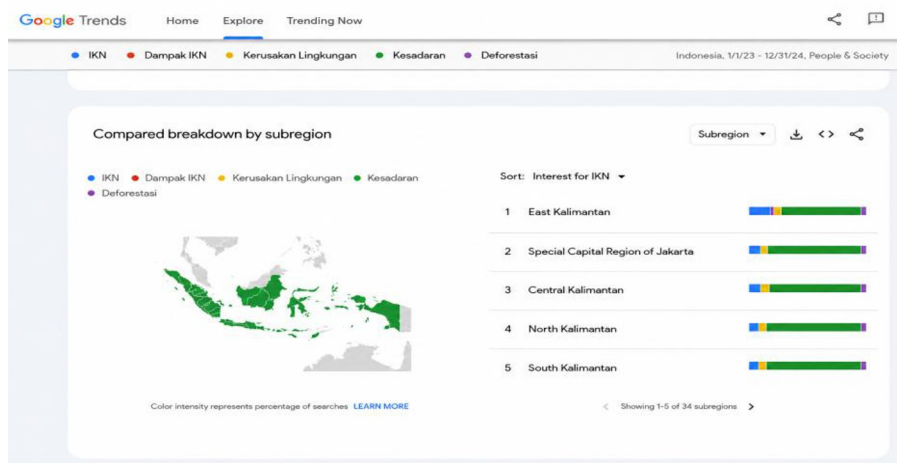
Google Trends Home Explore Trending Now

IKN Dampak IKN Kerusakan Lingkungan Kesadaran Deforestasi

Indonesia, 1/1/23 - 12/31/24, People & Society

Compared breakdown by subregion

Subregion

IKN Dampak IKN Kerusakan Lingkungan Kesadaran Deforestasi

Sort: Interest for IKN

1 East Kalimantan

2 Special Capital Region of Jakarta

3 Central Kalimantan

4 North Kalimantan

5 South Kalimantan

Color intensity represents percentage of searches LEARN MORE

Showing 1-5 of 34 subregions